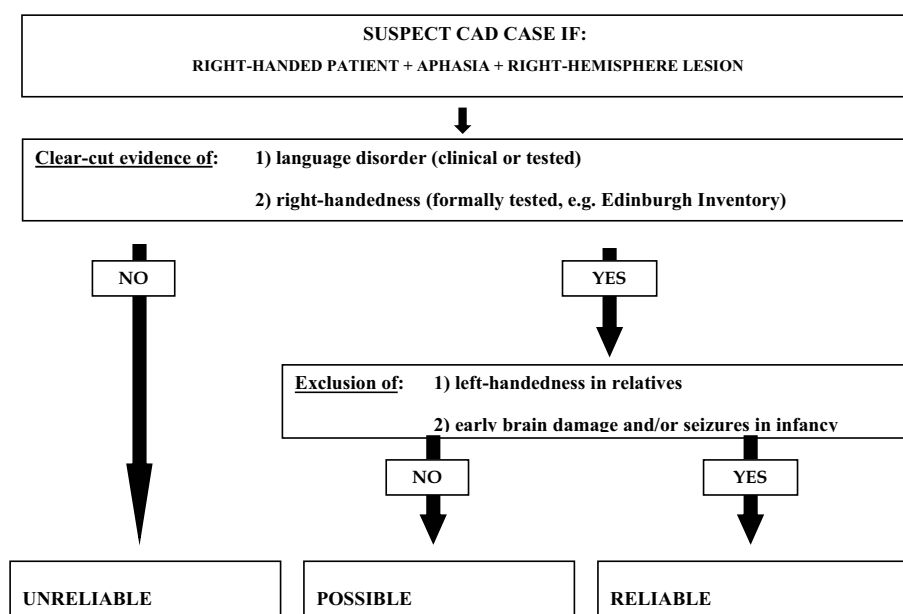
SUSPECT CAD CASE IF:

RIGHT-HANDED PATIENT + APHASIA + RIGHT-HEMISPHERE LESION

Clear-cut evidence of: 1) language disorder (clinical or tested)

2) right-handedness (formally tested, e.g. Edinburgh Inventory)

NO

YES

Exclusion of: 1) left-handedness in relatives

2) early brain damage and/or seizures in infancy

NO

YES

UNRELIABLE

POSSIBLE

RELIABLE